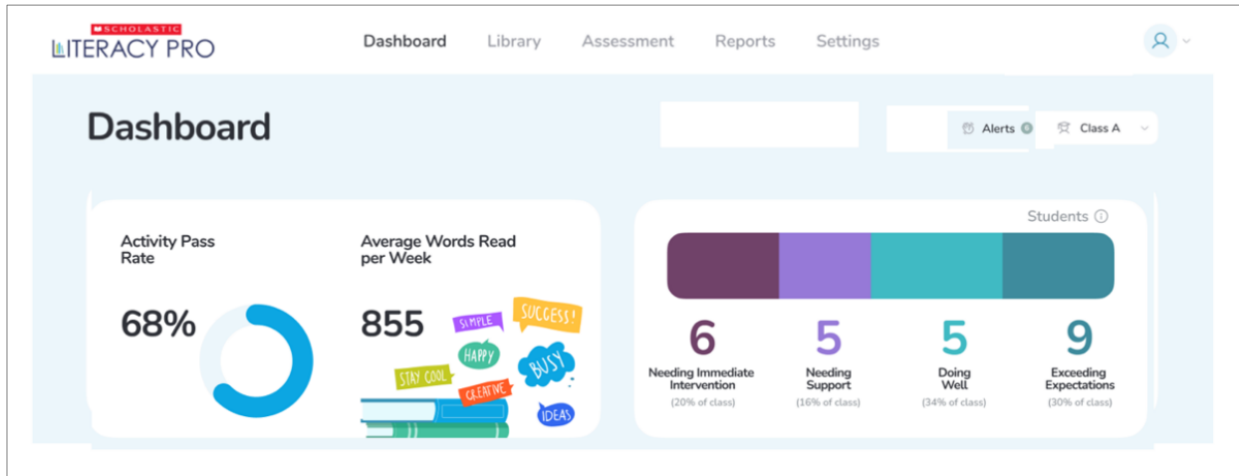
SCHOLASTIC
LITERACY PRO

Dashboard Library Assessment Reports Settings

Dashboard

Alerts

Class A

Activity Pass Rate

68%

Average Words Read per Week

855

SIMPLE
SUCCESS!
HAPPY
BUSY
STAY COOL
CREATIVE
IDEAS

Students

6
Needing Immediate Intervention
(20% of class)

5
Needing Support
(16% of class)

5
Doing Well
(34% of class)

9
Exceeding Expectations
(30% of class)